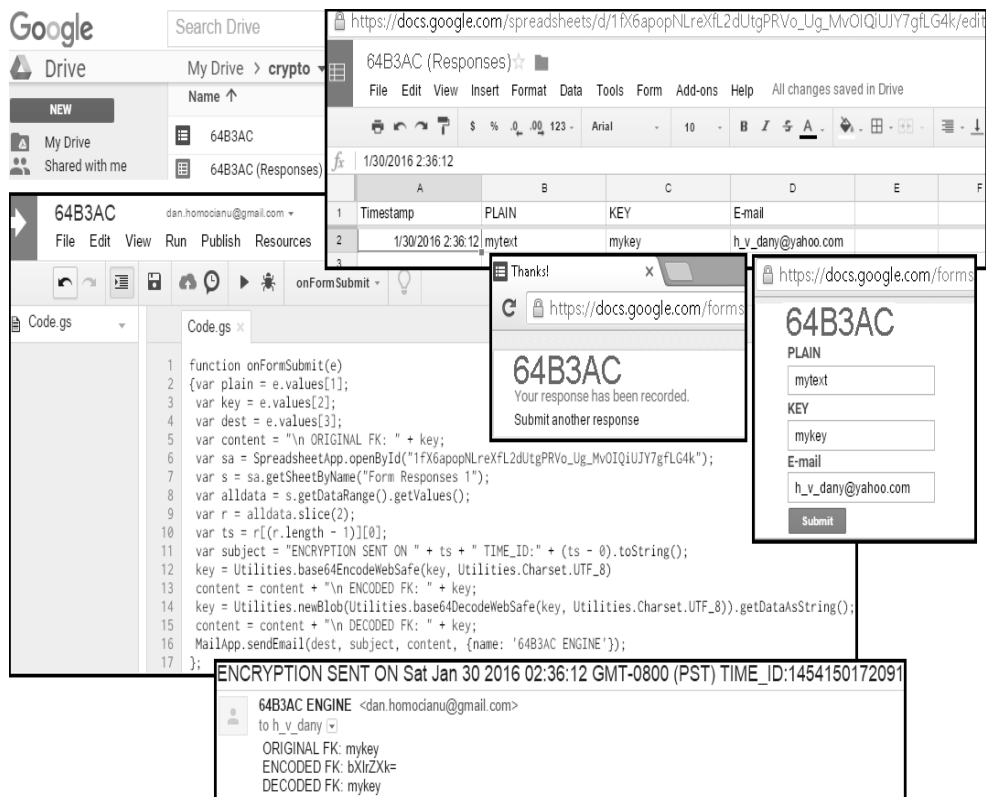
Google
Search Drive
Drive
My Drive > crypto
NEW
Name ↑
My Drive
Shared with me
64B3AC
64B3AC (Responses)

https://docs.google.com/spreadsheets/d/1fX6apopNLreXfL2dUtgPRVo_Ug_MvOIQiUJY7gfLG4k/edit
64B3AC (Responses)
File Edit View Insert Format Data Tools Form Add-ons Help All changes saved in Drive
$ % .0 .00 123 - Arial - 10 - B I S A
fx 1/30/2016 2:36:12

| | A | B | C | D | E | F |
|---|---|---|---|---|---|---|
| 1 | Timestamp | PLAIN | KEY | E-mail | | |
| 2 | 1/30/2016 2:36:12 | mytext | mykey | h_v_dany@yahoo.com | | |
| 3 | | | | | | |

64B3AC dan.homocianu@gmail.com
File Edit View Run Publish Resources
onFormSubmit
Code.gs
Code.gs ×

1 function onFormSubmit(e)
2 {var plain = e.values[1];
3 var key = e.values[2];
4 var dest = e.values[3];
5 var content = "\n ORIGINAL FK: " + key;
6 var sa = SpreadsheetApp.openById("1fX6apopNLreXfL2dUtgPRVo_Ug_MvOIQiUJY7gfLG4k");
7 var s = sa.getSheetByName("Form Responses 1");
8 var alldata = s.getDataRange().getValues();
9 var r = alldata.slice(2);
10 var ts = r[(r.length - 1)][0];
11 var subject = "ENCRYPTION SENT ON " + ts + " TIME_ID:" + (ts - 0).toString();
12 key = Utilities.base64EncodeWebSafe(key, Utilities.Charset.UTF_8)
13 content = content + "\n ENCODED FK: " + key;
14 key = Utilities.newBlob(Utilities.base64DecodeWebSafe(key, Utilities.Charset.UTF_8)).getDataAsString();
15 content = content + "\n DECODED FK: " + key;
16 MailApp.sendEmail(dest, subject, content, {name: '64B3AC ENGINE'});
17 };

Thanks!
https://docs.google.com/forms
64B3AC
Your response has been recorded.
Submit another response

https://docs.google.com/forms
64B3AC
PLAIN
mytext
KEY
mykey
E-mail
h_v_dany@yahoo.com
Submit

ENCRYPTION SENT ON Sat Jan 30 2016 02:36:12 GMT-0800 (PST) TIME_ID:1454150172091
64B3AC ENGINE <dan.homocianu@gmail.com>
to h_v_dany
ORIGINAL FK: mykey
ENCODED FK: bXlrZXk=
DECODED FK: mykey